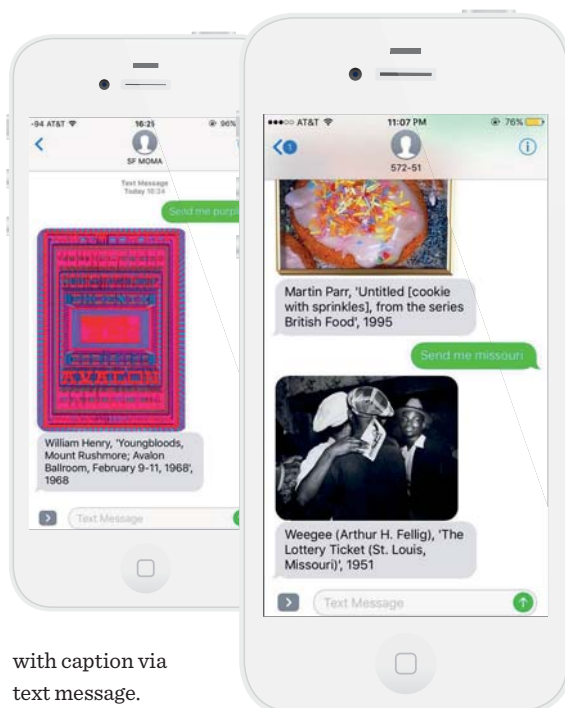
-94 AT&T 16:25 96%

SF MOMA

Text Message
Today 16:24

Send me purpl

William Henry, 'Youngbloods, Mount Rushmore; Avalon Ballroom, February 9-11, 1968', 1968

Text Message

●●●○○ AT&T 11:07 PM 76%

572-51

Martin Parr, 'Untitled [cookie with sprinkles], from the series British Food', 1995

Send me missouri

Weegee (Arthur H. Fellig), 'The Lottery Ticket (St. Louis, Missouri)', 1951

Text Message

with caption via text message.